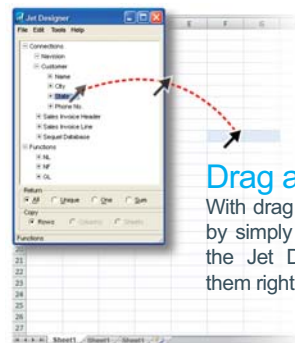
Jet Designer
File Edit Tools Help
Connections
Navision
Customer
Name
City
State
Phone No.
Sales Invoice Header
Sales Invoice Line
Sequel Database
Functions
NL
NF
GL
Return
All
Unique
One
Sum
Copy
Rows
Columns
Sheets
Functions
E
F
21
22
23
24
25
26
27
Sheet1 Sheet2 Sheet3

Drag a

With drag by simply the Jet D them right